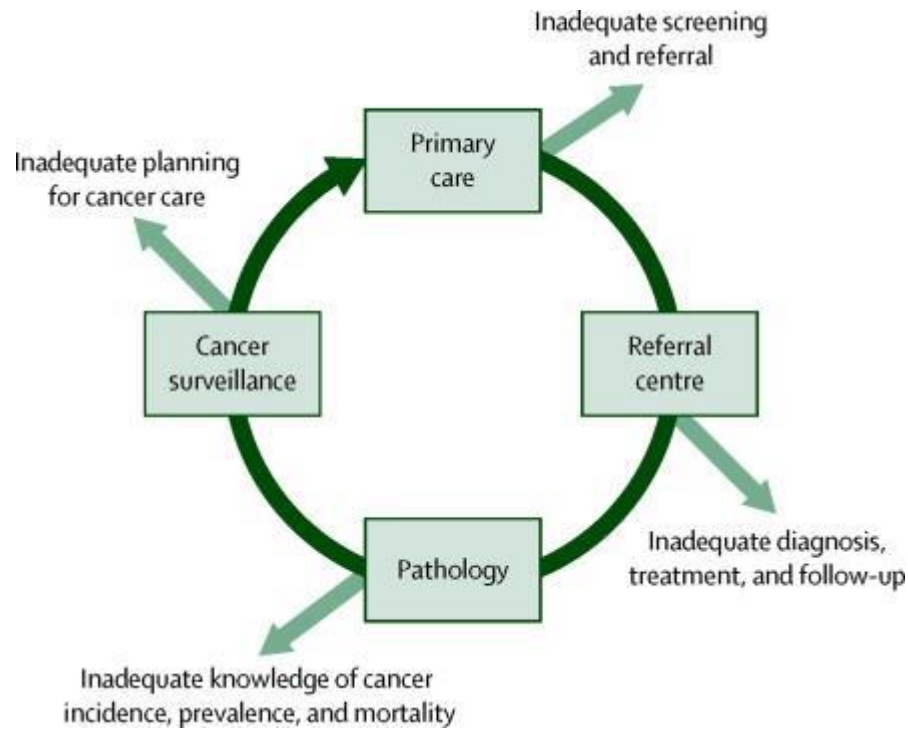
Inadequate screening and referral

Inadequate planning for cancer care

Primary care

Cancer surveillance

Referral centre

Pathology

Inadequate diagnosis, treatment, and follow-up

Inadequate knowledge of cancer incidence, prevalence, and mortality